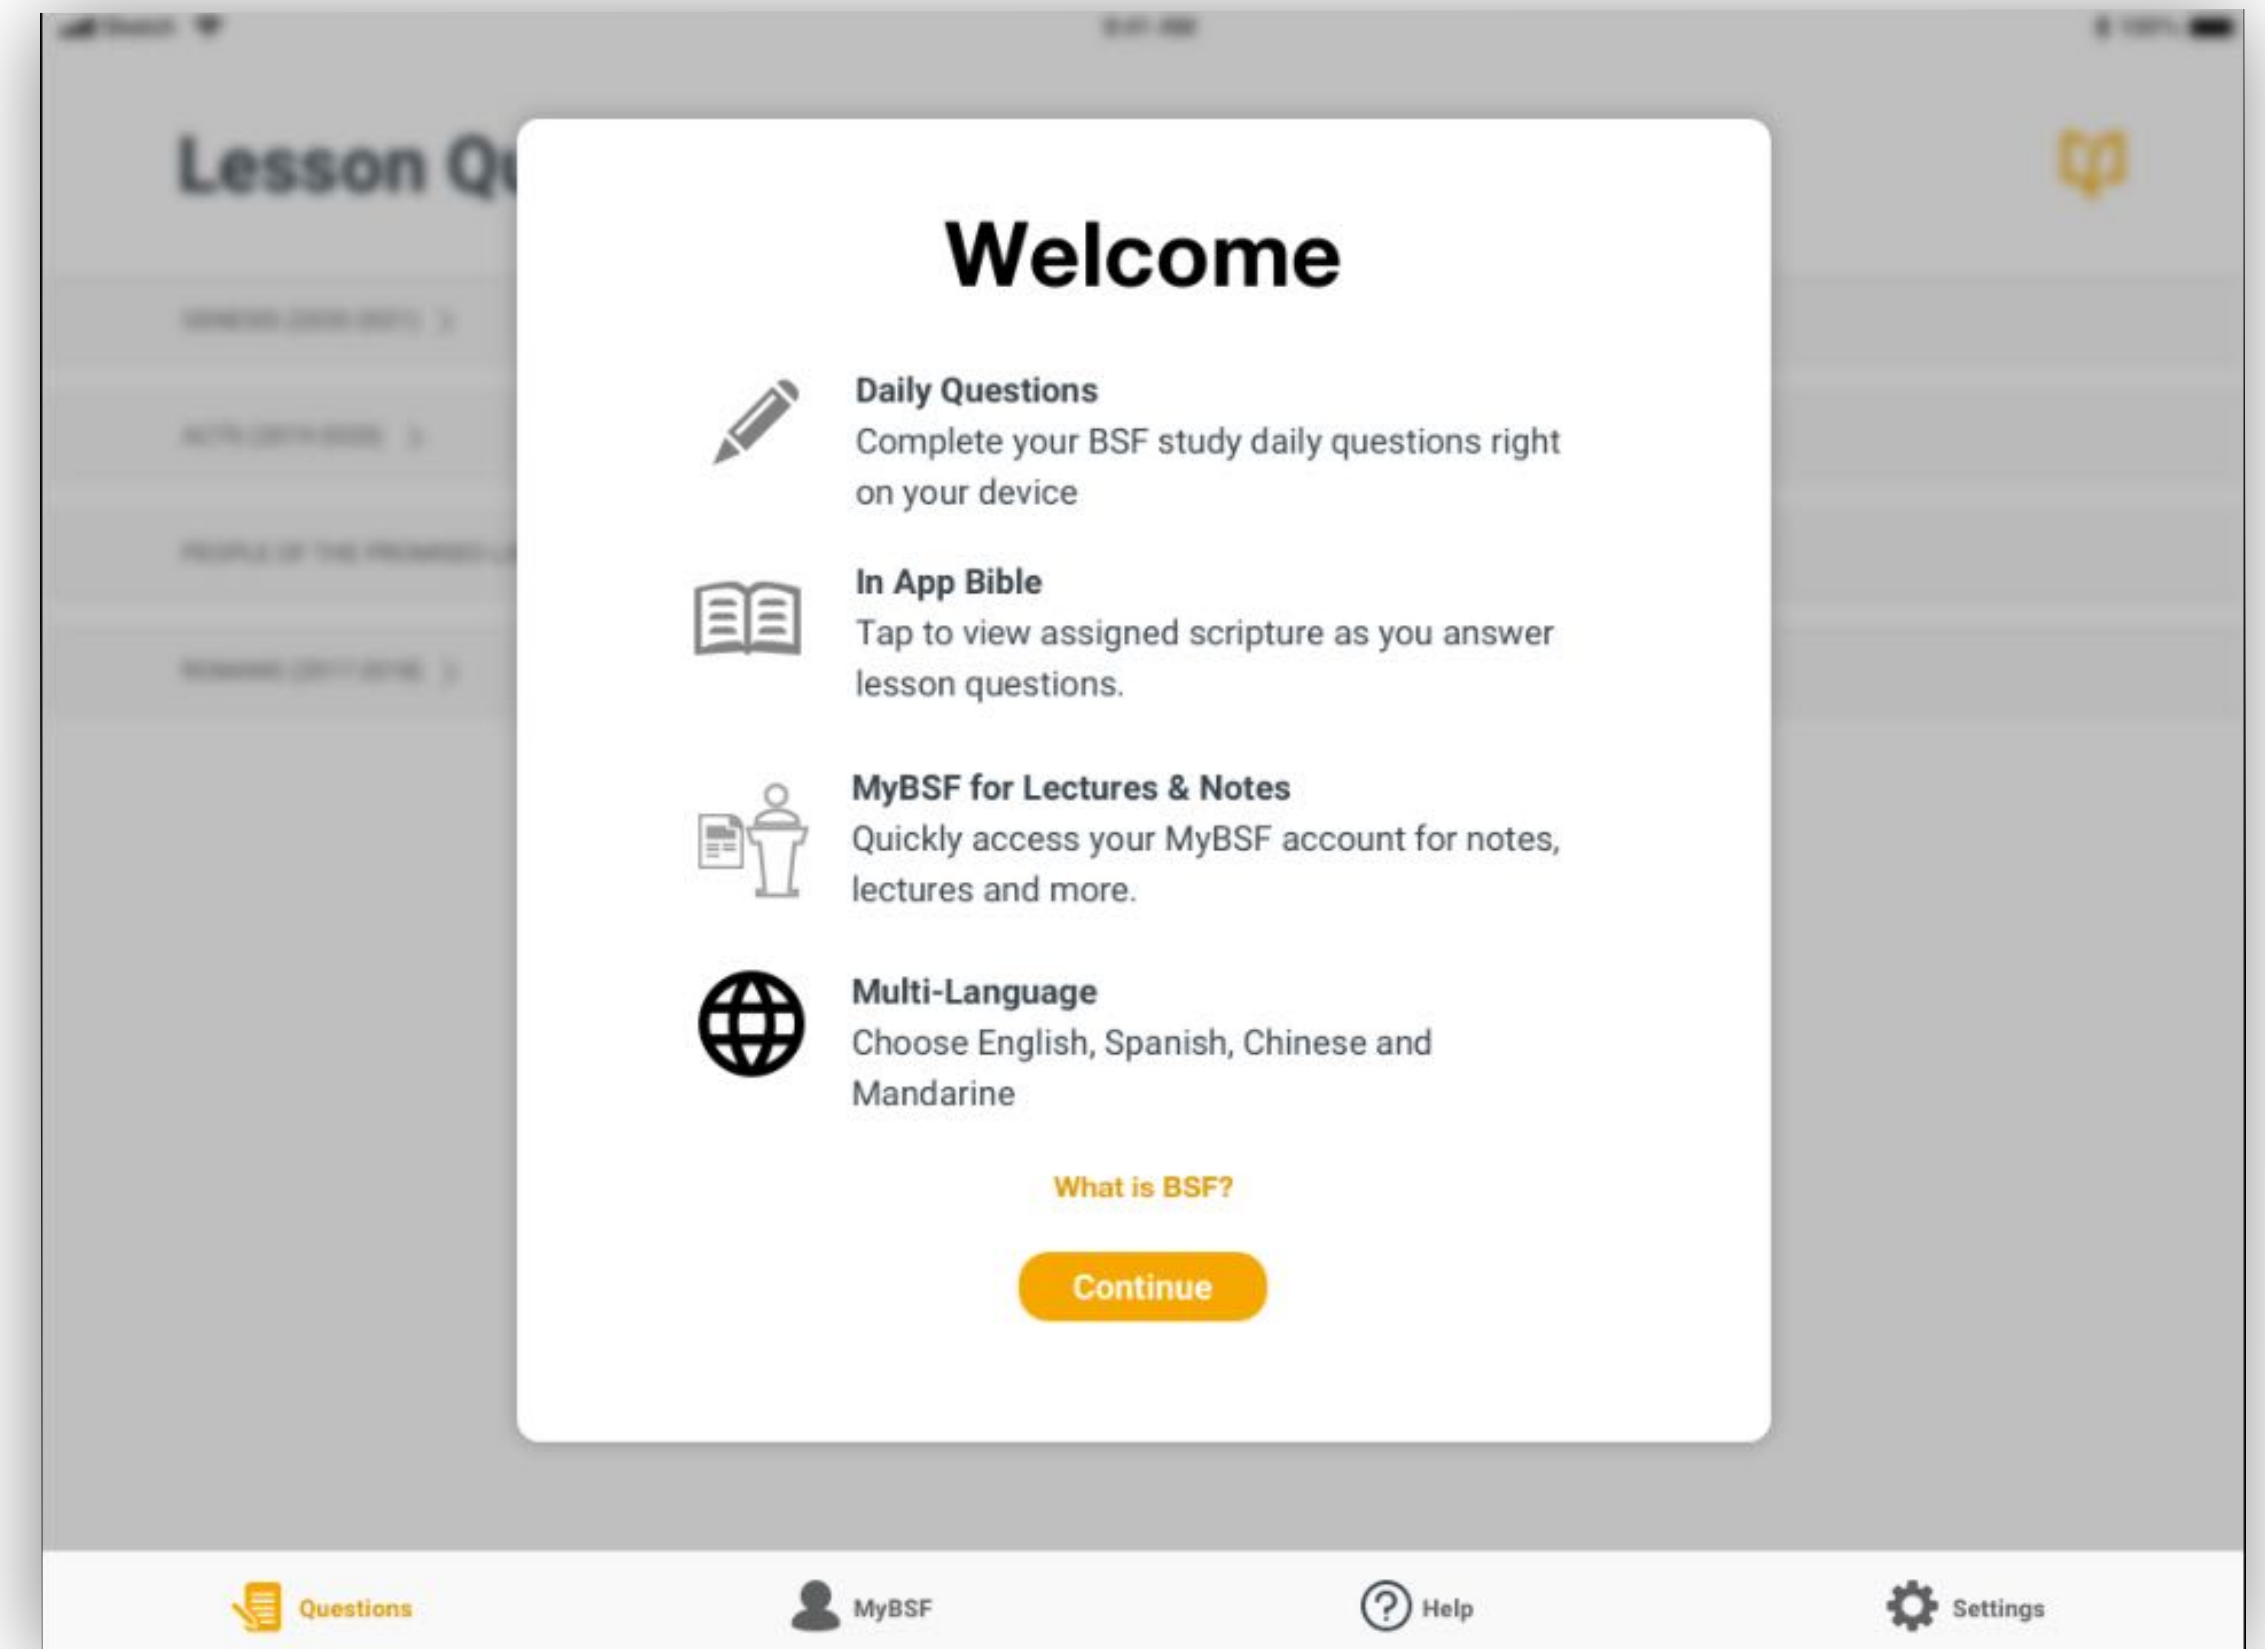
Lesson Q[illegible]

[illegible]

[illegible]

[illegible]

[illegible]

Welcome

Daily Questions
Complete your BSF study daily questions right on your device

In App Bible
Tap to view assigned scripture as you answer lesson questions.

MyBSF for Lectures & Notes
Quickly access your MyBSF account for notes, lectures and more.

Multi-Language
Choose English, Spanish, Chinese and Mandarine

What is BSF?

Continue

Questions MyBSF Help Settings